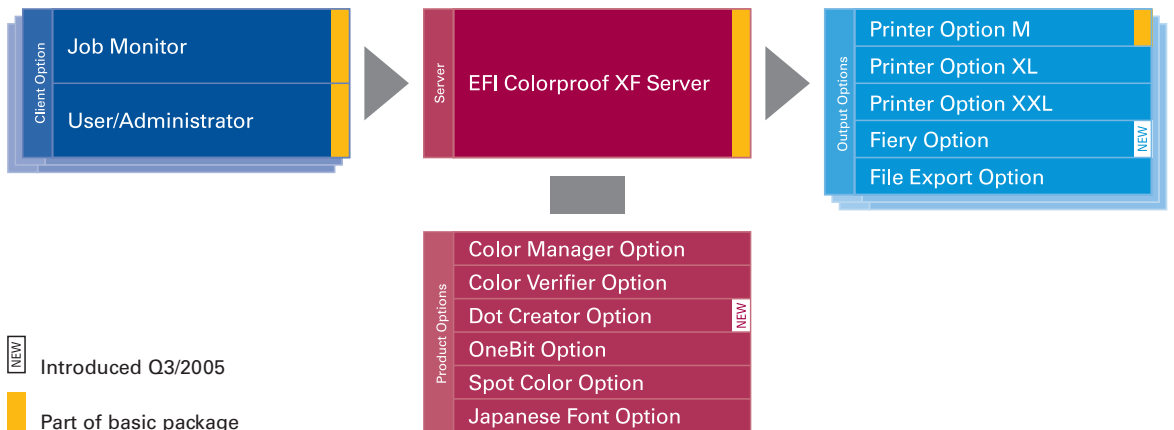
Client Option
Job Monitor
User/Administrator

Server
EFI Colorproof XF Server

Output Options
Printer Option M
Printer Option XL
Printer Option XXL
Fiery Option NEW
File Export Option

Product Options
Color Manager Option
Color Verifier Option
Dot Creator Option NEW
OneBit Option
Spot Color Option
Japanese Font Option

NEW Introduced Q3/2005

Part of basic package